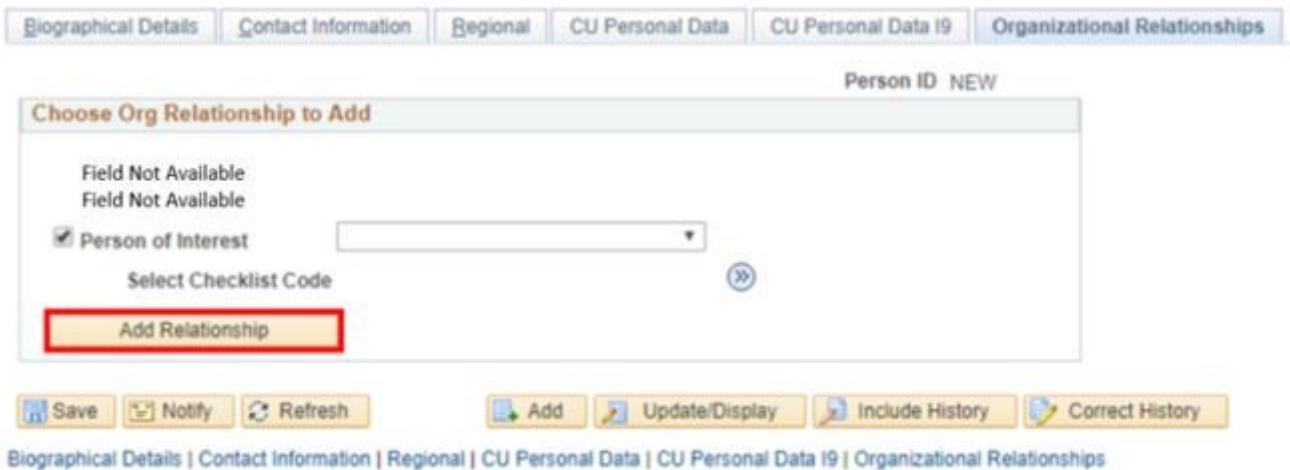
Biographical Details | Contact Information | Regional | CU Personal Data | CU Personal Data I9 | Organizational Relationships

Person ID NEW

Choose Org Relationship to Add

Field Not Available
Field Not Available
Person of Interest
Select Checklist Code

Add Relationship

Save | Notify | Refresh | Add | Update/Display | Include History | Correct History

Biographical Details | Contact Information | Regional | CU Personal Data | CU Personal Data I9 | Organizational Relationships